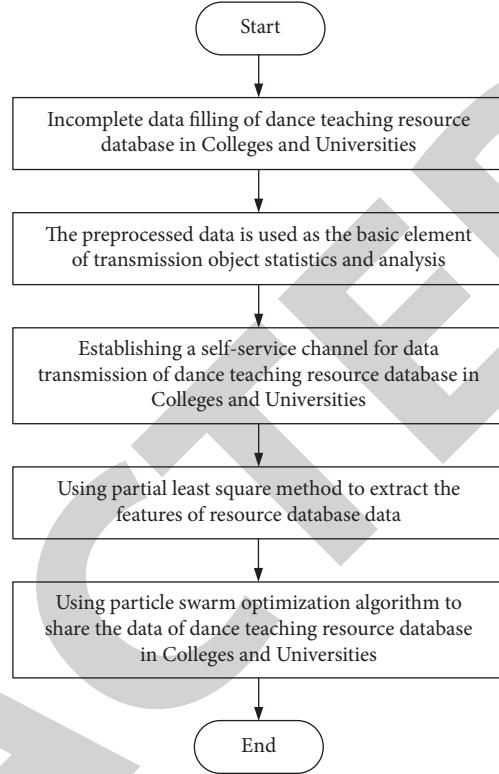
Start

Incomplete data filling of dance teaching resource database in Colleges and Universities

The preprocessed data is used as the basic element of transmission object statistics and analysis

Establishing a self-service channel for data transmission of dance teaching resource database in Colleges and Universities

Using partial least square method to extract the features of resource database data

Using particle swarm optimization algorithm to share the data of dance teaching resource database in Colleges and Universities

End